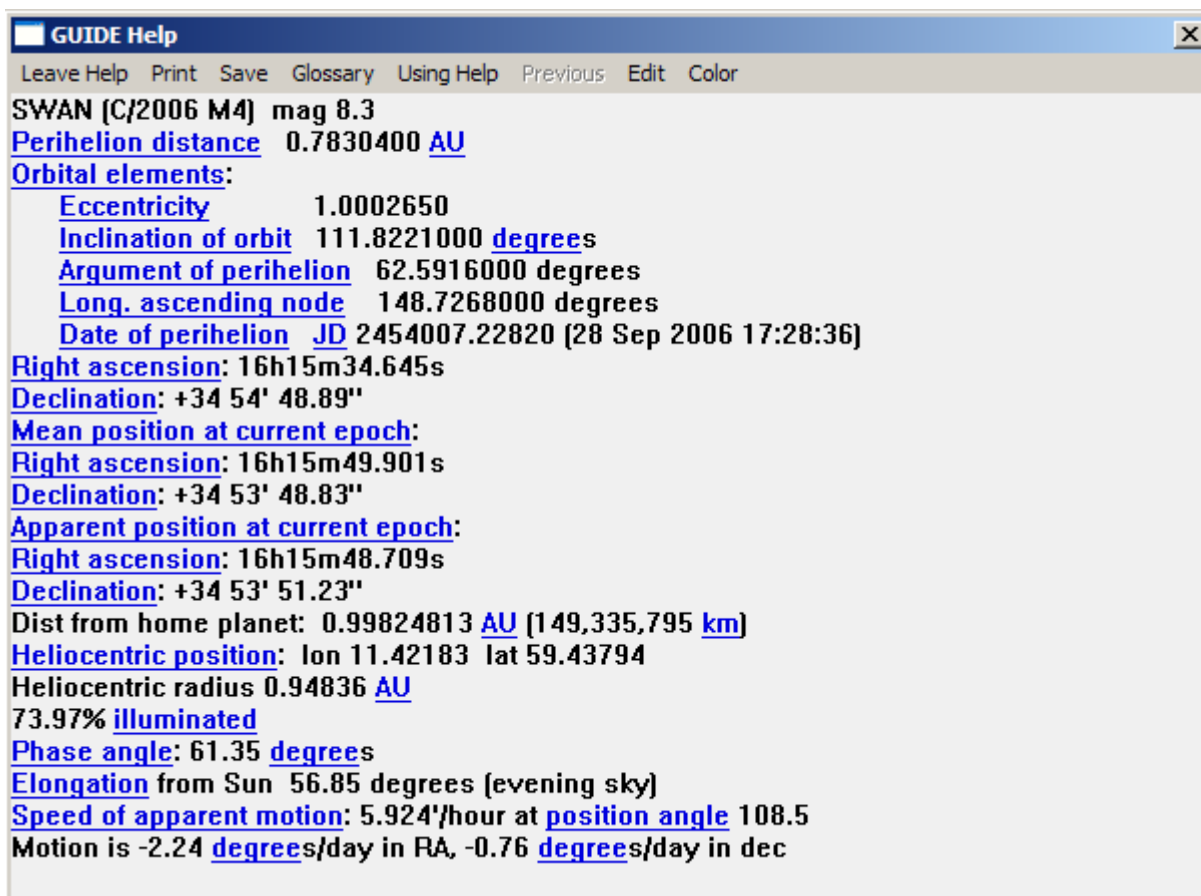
GUIDE Help

Leave Help Print Save Glossary Using Help Previous Edit Color

SWAN (C/2006 M4) mag 8.3
Perihelion distance 0.7830400 AU
Orbital elements:
Eccentricity 1.0002650
Inclination of orbit 111.8221000 degrees
Argument of perihelion 62.5916000 degrees
Long. ascending node 148.7268000 degrees
Date of perihelion JD 2454007.22820 (28 Sep 2006 17:28:36)
Right ascension: 16h15m34.645s
Declination: +34 54' 48.89"
Mean position at current epoch:
Right ascension: 16h15m49.901s
Declination: +34 53' 48.83"
Apparent position at current epoch:
Right ascension: 16h15m48.709s
Declination: +34 53' 51.23"
Dist from home planet: 0.99824813 AU (149,335,795 km)
Heliocentric position: lon 11.42183 lat 59.43794
Heliocentric radius 0.94836 AU
73.97% illuminated
Phase angle: 61.35 degrees
Elongation from Sun 56.85 degrees (evening sky)
Speed of apparent motion: 5.924'/hour at position angle 108.5
Motion is -2.24 degrees/day in RA, -0.76 degrees/day in dec